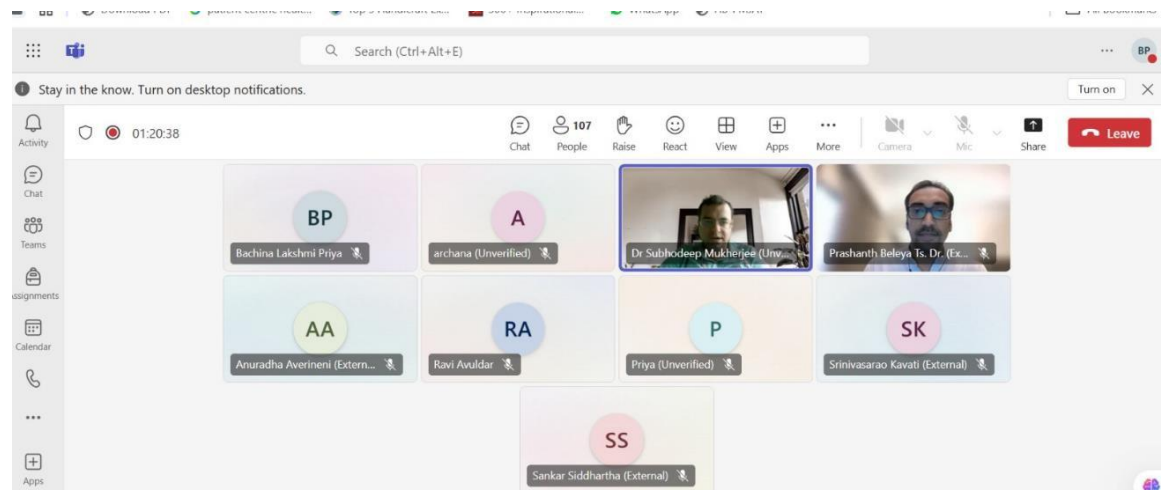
Search (Ctrl+Alt+E)

BP

Stay in the know. Turn on desktop notifications.

Turn on

Activity

01:20:38

Chat

107 People

Raise

React

View

Apps

More

Camera

Mic

Share

Leave

Chat

Teams

ssignments

Calendar

Apps

BP
Bachina Lakshmi Priya

A
archana (Unverified)

Dr Subhodeep Mukherjee (Unv...

Prashanth Beleya Ts. Dr. (Ex...

AA
Anuradha Averineni (Extern...

RA
Ravi Avuldar

P
Priya (Unverified)

SK
Srinivasarao Kavati (External)

SS
Sankar Siddhartha (External)